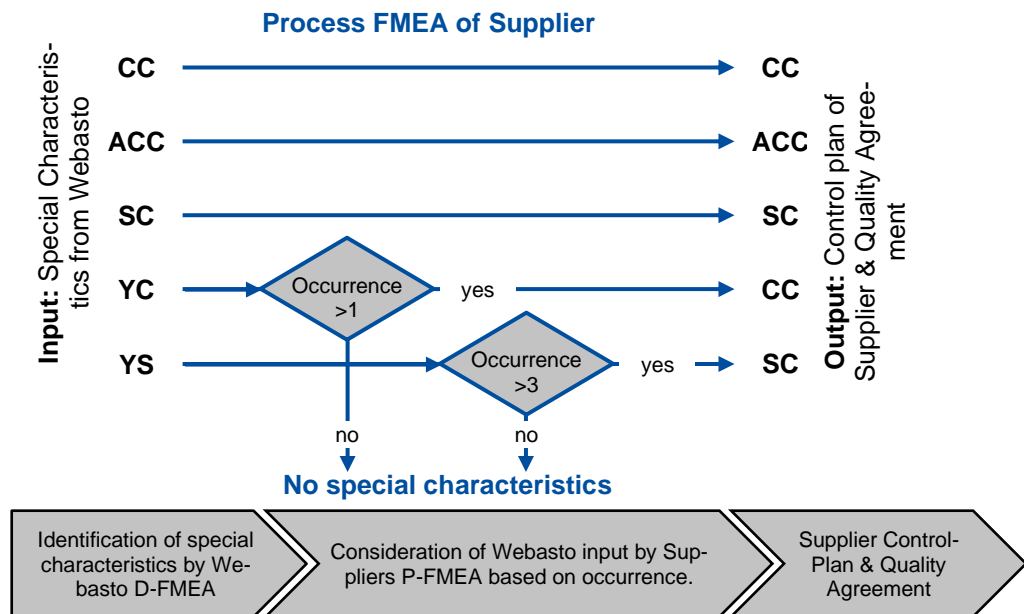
Process FMEA of Supplier

Input: Special Characteristics from Webasto

CC

ACC

SC

YC

YS

Occurrence >1

yes

Occurrence >3

yes

no

no

CC

ACC

SC

CC

SC

Output: Control plan of Supplier & Quality Agreement

No special characteristics

Identification of special characteristics by Webasto D-FMEA

Consideration of Webasto input by Suppliers P-FMEA based on occurrence.

Supplier Control-Plan & Quality Agreement